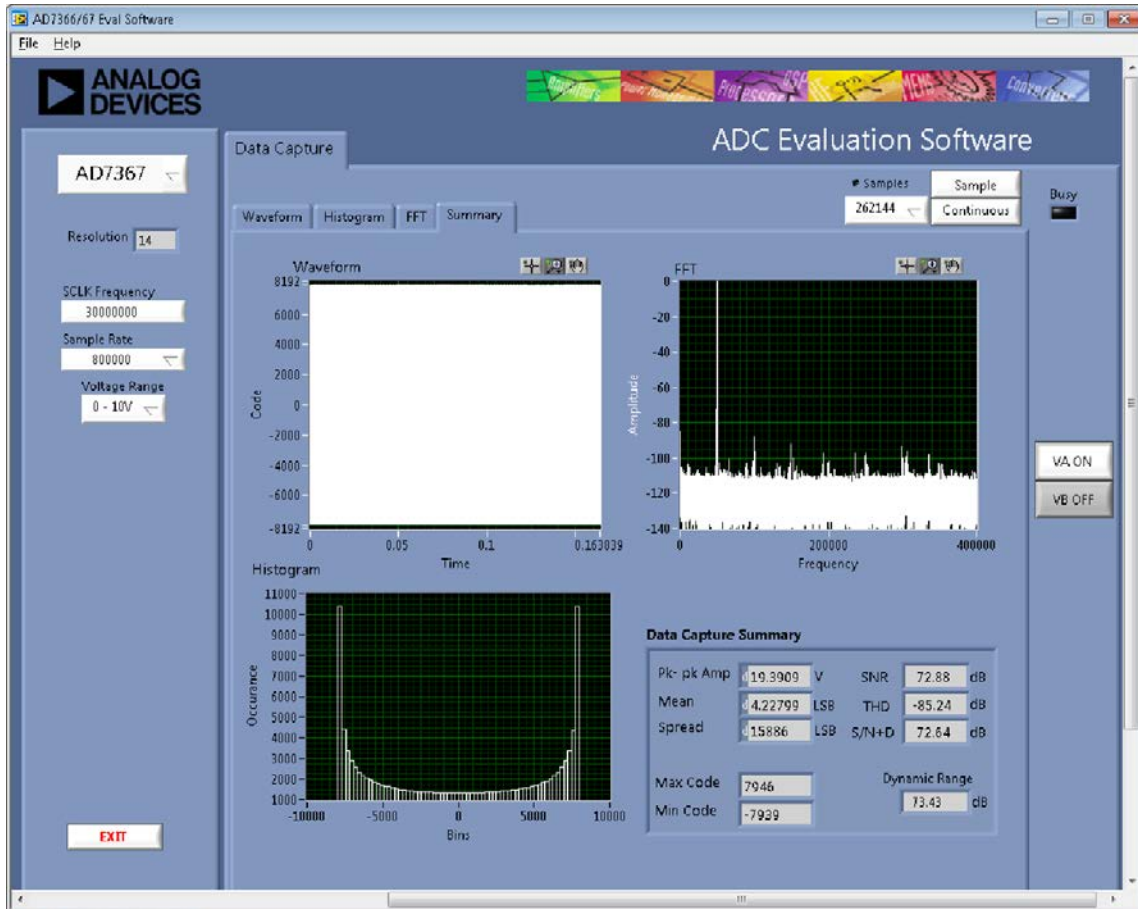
AD7366/67 Eval Software

File Help

ANALOG DEVICES

ADC Evaluation Software

Data Capture

AD7367

Resolution 14

SCLK Frequency
30000000

Sample Rate
800000

Voltage Range
0 - 10V

EXIT

Waveform Histogram FFT Summary

# Samples
262144

Sample
Continuous

Busy

Waveform
8192
6000
4000
2000
0
-2000
-4000
-6000
-8192
Code
0 0.05 0.1 0.163839
Time

FFT
0
-20
-40
-60
-80
-100
-120
-140
Amplitude
0 200000 400000
Frequency

VA ON
VB OFF

Histogram
11000
10000
9000
8000
7000
6000
5000
4000
3000
2000
1000
Occurance
-10000 -5000 0 5000 10000
Bins

Data Capture Summary

| | | | | | |
|---|---|---|---|---|---|
| Pk- pk Amp | 19.3909 | V | SNR | 72.88 | dB |
| Mean | 4.22799 | LSB | THD | -85.24 | dB |
| Spread | 15886 | LSB | S/N+D | 72.64 | dB |

Max Code 7946
Min Code -7939

Dynamic Range
73.43 dB